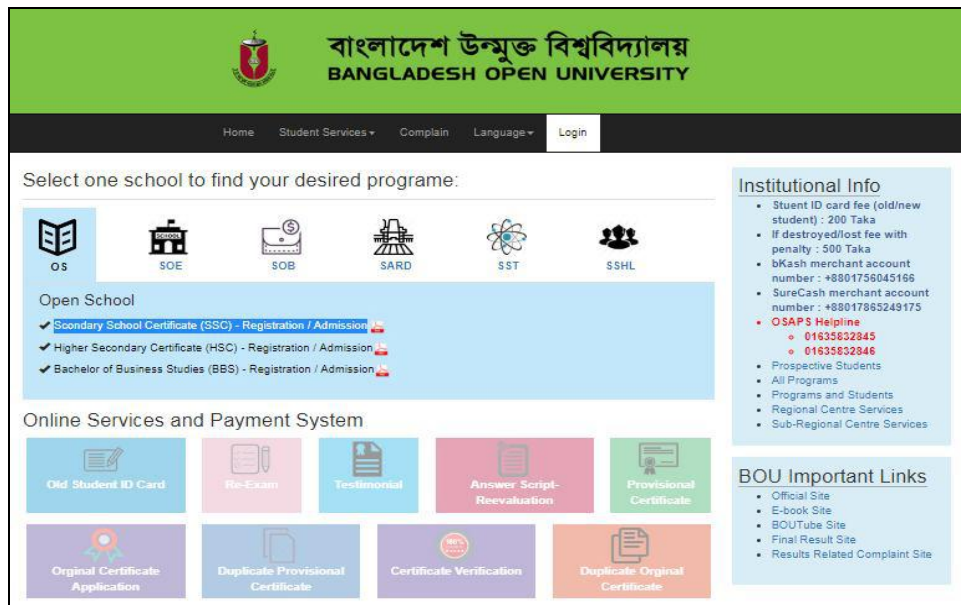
বাংলাদেশ উন্মুক্ত বিশ্ববিদ্যালয়
BANGLADESH OPEN UNIVERSITY

Home Student Services Complain Language Login

Select one school to find your desired programe:

OS SOE SOB SARD SST SSHL

Open School

Scondary School Certificate (SSC) - Registration / Admission
Higher Secondary Certificate (HSC) - Registration / Admission
Bachelor of Business Studies (BBS) - Registration / Admission

Online Services and Payment System

Old Student ID Card
Re-Exam
Testimonial
Answer Script-Reevaluation
Provisional Certificate
Orginal Certificate Application
Duplicate Provisional Certificate
Certificate Verification
Duplicate Orginal Certificate

Institutional Info
- Stuent ID card fee (old/new student) : 200 Taka
- If destroyed/lost fee with penalty : 500 Taka
- bKash merchant account number : +8801756045166
- SureCash merchant account number : +88017865249175
- OSAPS Helpline
  - 01635832845
  - 01635832846
- Prospective Students
- All Programs
- Programs and Students
- Regional Centre Services
- Sub-Regional Centre Services

BOU Important Links
- Official Site
- E-book Site
- BOUTube Site
- Final Result Site
- Results Related Complaint Site